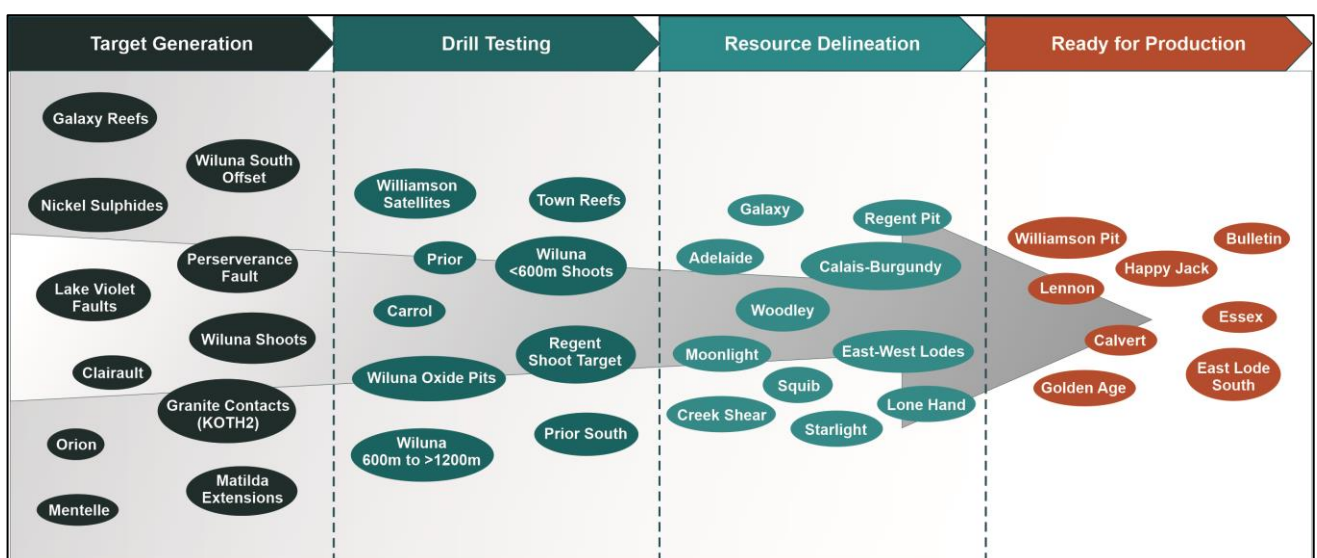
Target Generation

Galaxy Reefs

Wiluna South Offset

Nickel Sulphides

Perserverance Fault

Lake Violet Faults

Wiluna Shoots

Clairault

Granite Contacts (KOTH2)

Orion

Matilda Extensions

Mentelle

Drill Testing

Williamson Satellites

Town Reefs

Prior

Wiluna <600m Shoots

Carrol

Regent Shoot Target

Wiluna Oxide Pits

Wiluna 600m to >1200m

Prior South

Resource Delineation

Galaxy

Regent Pit

Adelaide

Calais-Burgundy

Woodley

Moonlight

East-West Lodes

Squib

Creek Shear

Lone Hand

Starlight

Ready for Production

Williamson Pit

Bulletin

Happy Jack

Lennon

Essex

Calvert

East Lode South

Golden Age